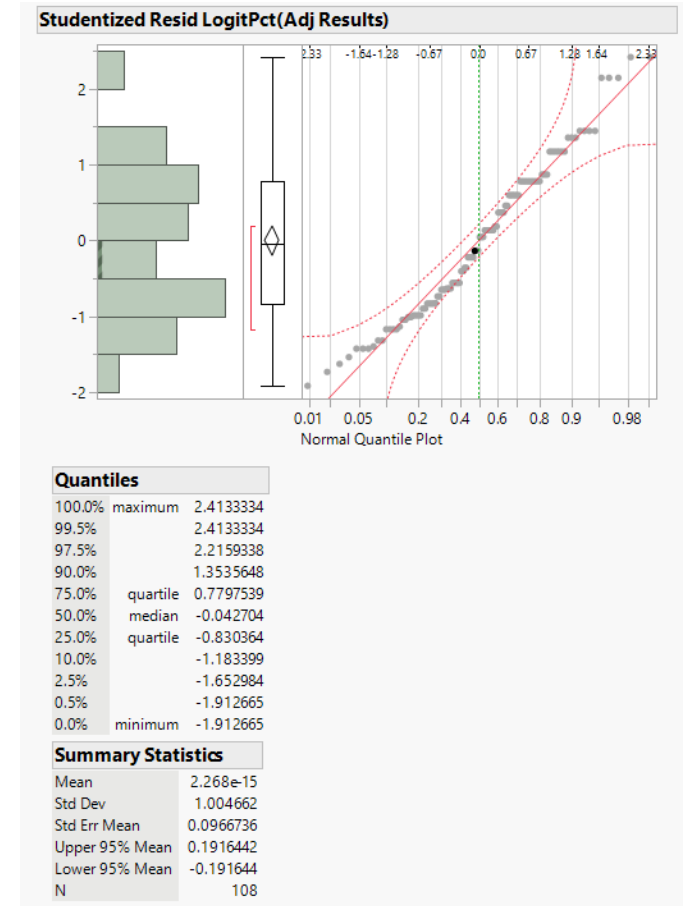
Studentized Resid LogitPct(Adj Results)

2.33 -1.64 -1.28 -0.67 0.0 0.67 1.28 1.64 2.33

2
1
0
-1
-2

0.01 0.05 0.2 0.4 0.6 0.8 0.9 0.98
Normal Quantile Plot

Quantiles

| | | |
|---|---|---|
| 100.0% | maximum | 2.4133334 |
| 99.5% | | 2.4133334 |
| 97.5% | | 2.2159338 |
| 90.0% | | 1.3535648 |
| 75.0% | quartile | 0.7797539 |
| 50.0% | median | -0.042704 |
| 25.0% | quartile | -0.830364 |
| 10.0% | | -1.183399 |
| 2.5% | | -1.652984 |
| 0.5% | | -1.912665 |
| 0.0% | minimum | -1.912665 |

Summary Statistics

| | |
|---|---|
| Mean | 2.268e-15 |
| Std Dev | 1.004662 |
| Std Err Mean | 0.0966736 |
| Upper 95% Mean | 0.1916442 |
| Lower 95% Mean | -0.191644 |
| N | 108 |